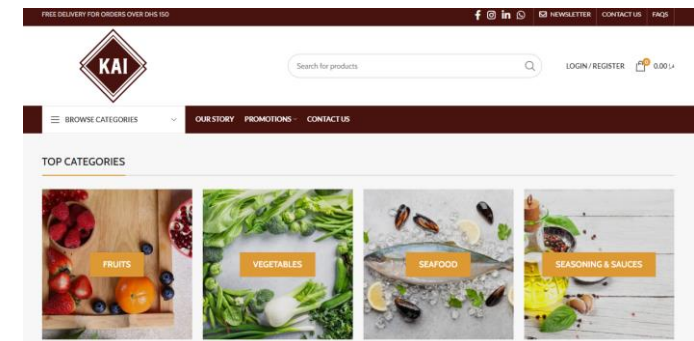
FREE DELIVERY FOR ORDERS OVER DHS 150

NEWSLETTER CONTACT US FAQS

KAI

Search for products

LOGIN / REGISTER 0 0.00 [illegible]

BROWSE CATEGORIES

OUR STORY PROMOTIONS CONTACT US

TOP CATEGORIES

FRUITS

VEGETABLES

SEAFOOD

SEASONING & SAUCES